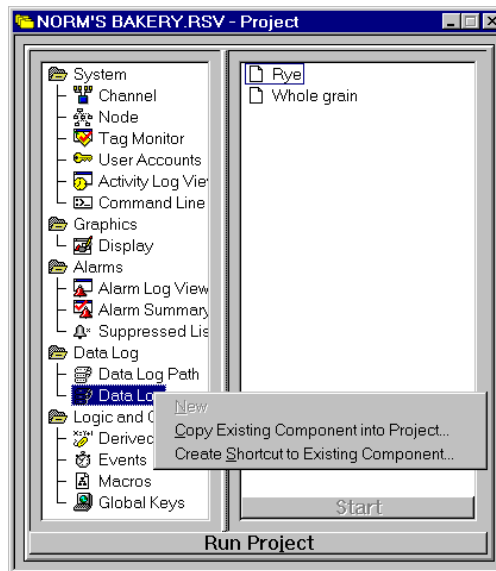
NORM'S BAKERY.RSV - Project

System
Channel
Node
Tag Monitor
User Accounts
Activity Log Vie
Command Line
Graphics
Display
Alarms
Alarm Log View
Alarm Summary
Suppressed Lis
Data Log
Data Log Path
Data Lo
Logic and C
Derivec
Events
Macros
Global Keys

Rye
Whole grain

New
Copy Existing Component into Project...
Create Shortcut to Existing Component...

Start

Run Project